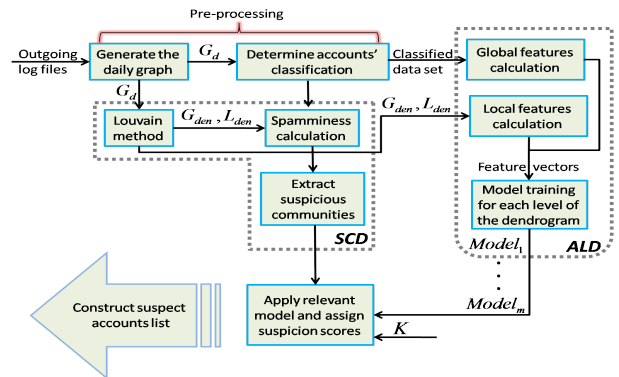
Pre-processing

Outgoing log files

Generate the daily graph

$G_d$

Determine accounts' classification

Classified data set

Global features calculation

$G_d$

Louvain method

$G_{den}$ , $L_{den}$

Spamminess calculation

$G_{den}$ , $L_{den}$

Local features calculation

Feature vectors

Extract suspicious communities

Model training for each level of the dendrogram

SCD

$Model_1$

ALD

Construct suspect accounts list

Apply relevant model and assign suspicion scores

$Model_m$

$K$